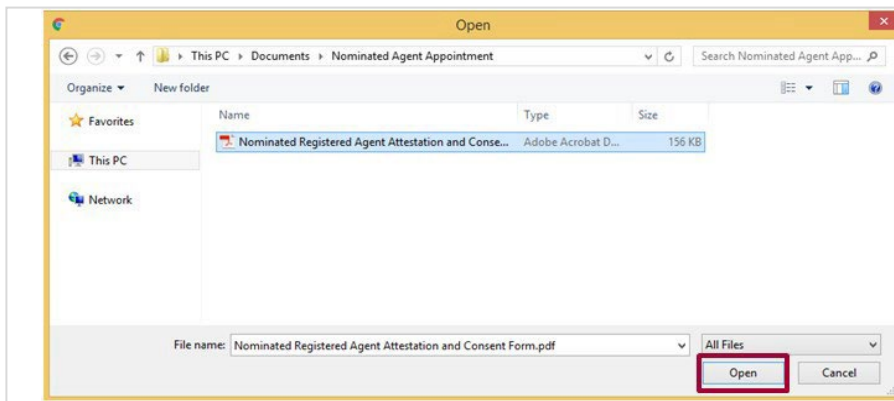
Open

This PC ▸ Documents ▸ Nominated Agent Appointment

Search Nominated Agent App...

Organize ▾
New folder

Favorites
This PC
Network

| Name | Type | Size |
|---|---|---|
| Nominated Registered Agent Attestation and Conse... | Adobe Acrobat D... | 156 KB |

File name: Nominated Registered Agent Attestation and Consent Form.pdf

All Files

Open
Cancel